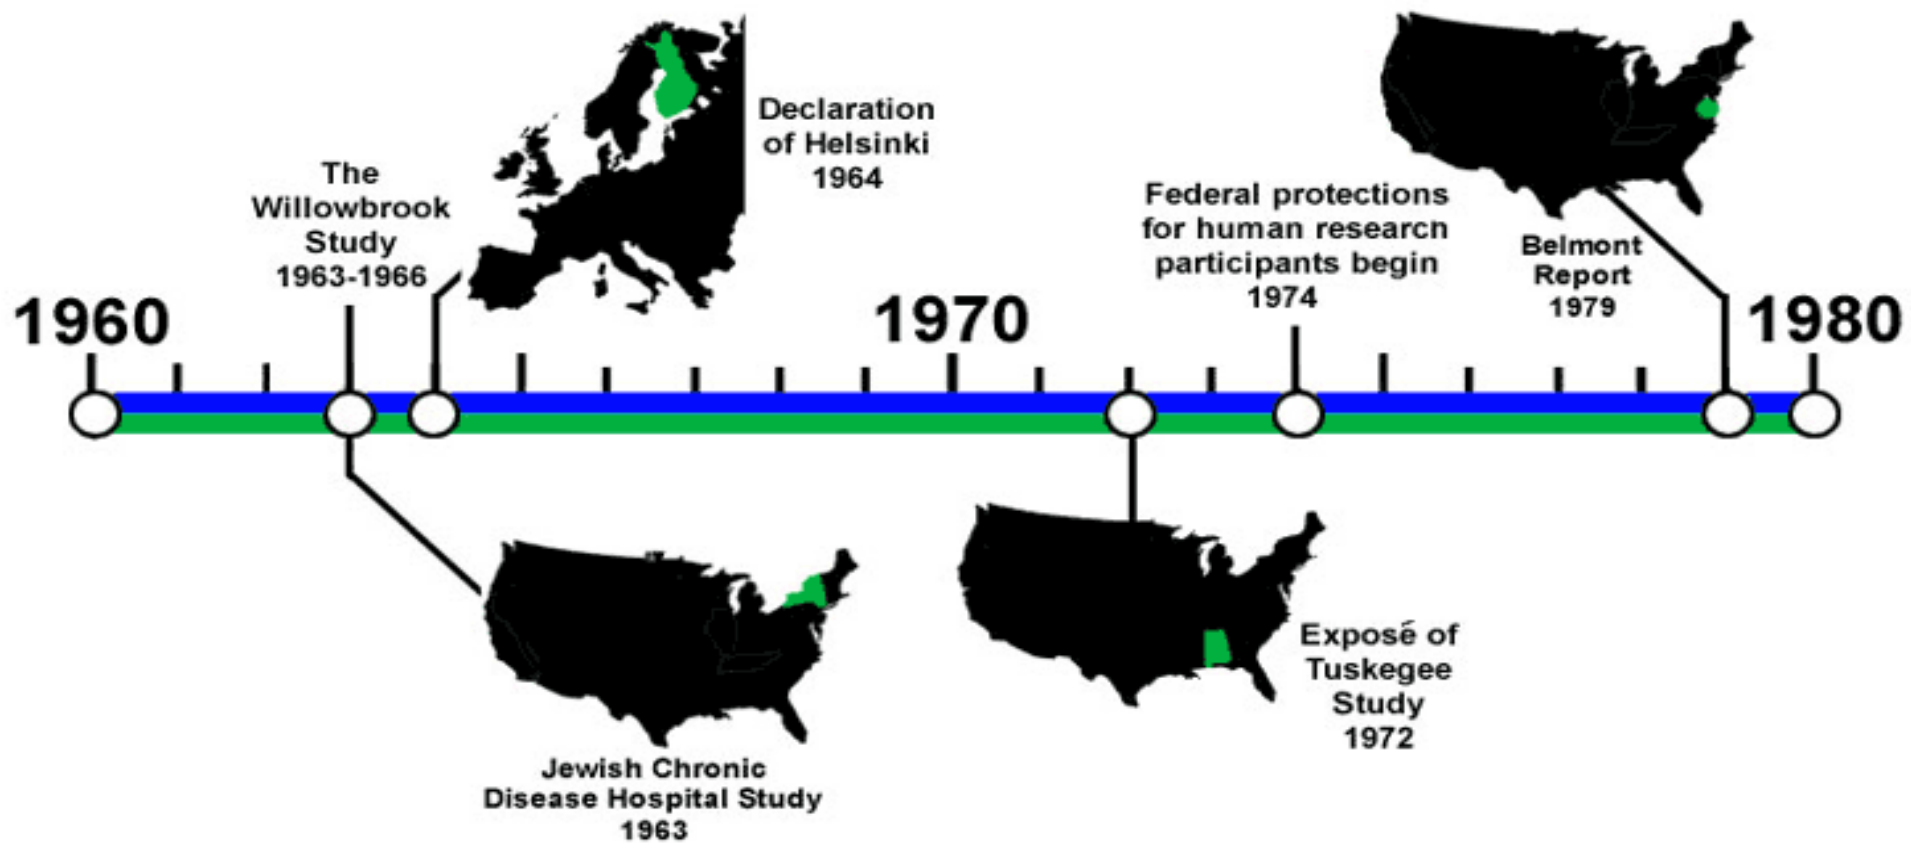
Declaration of Helsinki 1964

The Willowbrook Study 1963-1966

Federal protections for human researcn participants begin 1974

Belmont Report 1979

1960

1970

1980

Exposé of Tuskegee Study 1972

Jewish Chronic Disease Hospital Study 1963